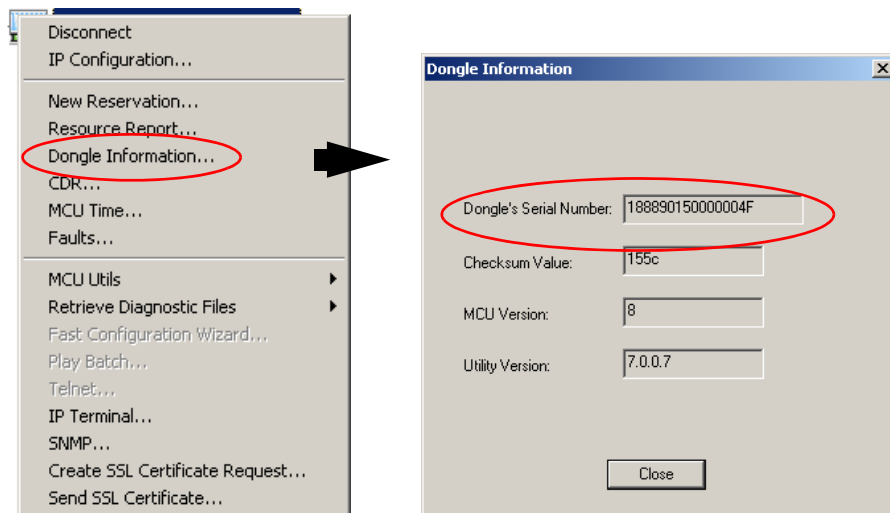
Disconnect
IP Configuration...
New Reservation...
Resource Report...
Dongle Information...
CDR...
MCU Time...
Faults...
MCU Utils
Retrieve Diagnostic Files
Fast Configuration Wizard...
Play Batch...
Telnet...
IP Terminal...
SNMP...
Create SSL Certificate Request...
Send SSL Certificate...

Dongle Information

Dongle's Serial Number: 188890150000004F
Checksum Value: 155c
MCU Version: 8
Utility Version: 7.0.0.7
Close